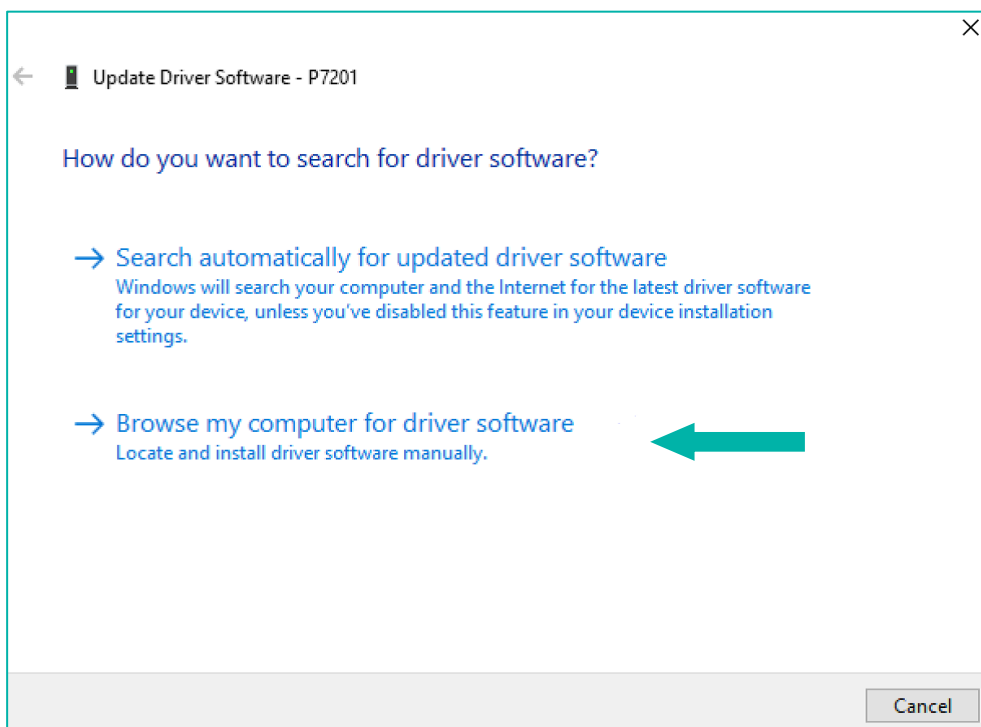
Update Driver Software - P7201

How do you want to search for driver software?

→ Search automatically for updated driver software
Windows will search your computer and the Internet for the latest driver software for your device, unless you've disabled this feature in your device installation settings.

→ Browse my computer for driver software
Locate and install driver software manually.

Cancel